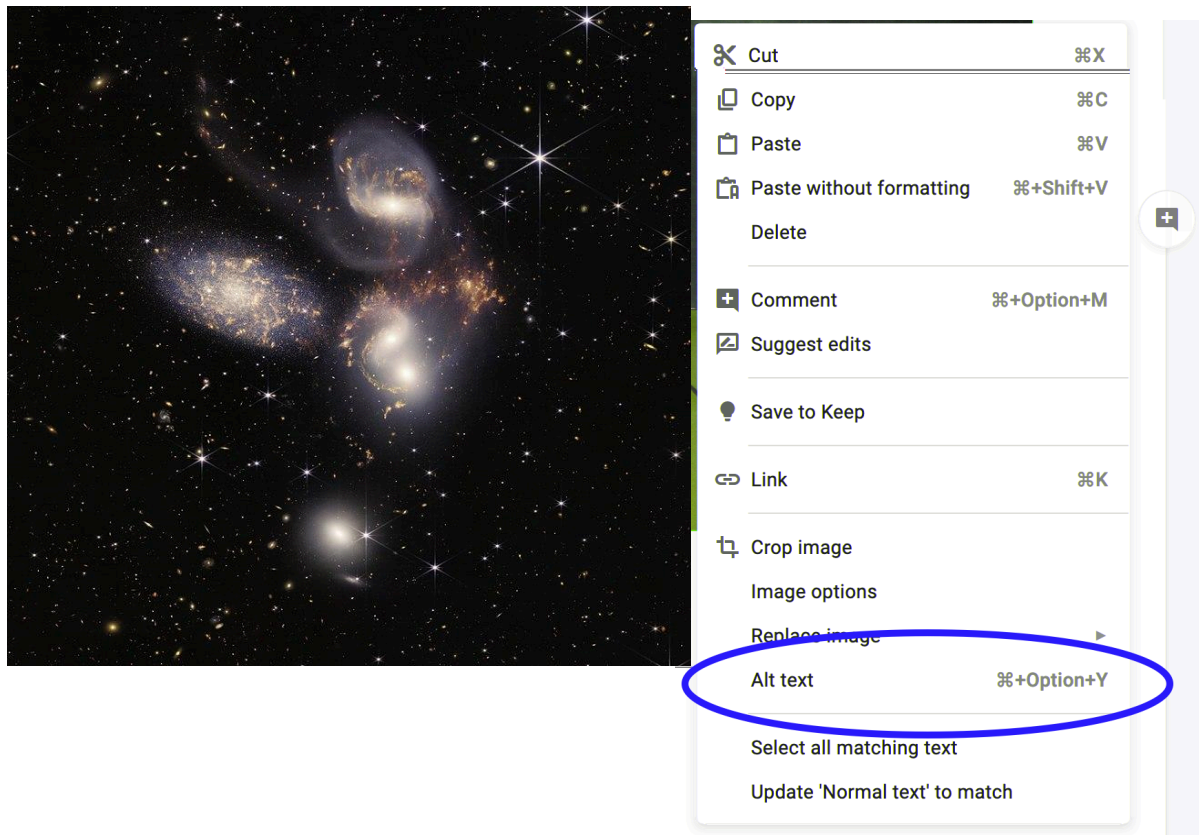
Cut ⌘X
Copy ⌘C
Paste ⌘V
Paste without formatting ⌘+Shift+V
Delete
Comment ⌘+Option+M
Suggest edits
Save to Keep
Link ⌘K
Crop image
Image options
Replace image
Alt text ⌘+Option+Y
Select all matching text
Update 'Normal text' to match